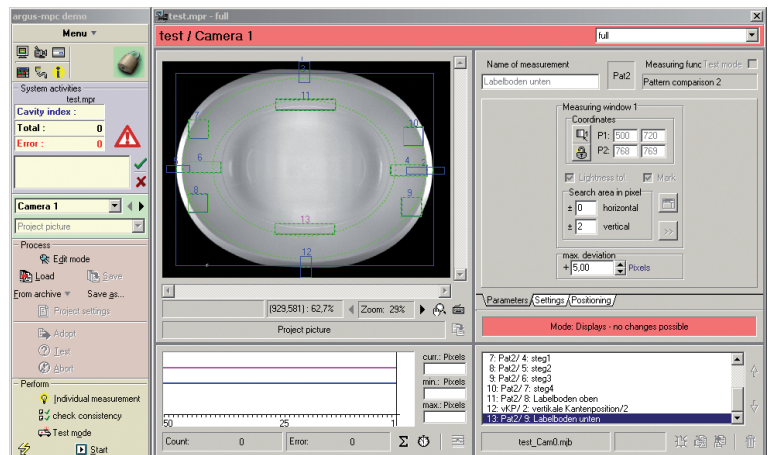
argus-mpc demo

Menu ▾

System activities
test.mpr
Cavity index :
Total : 0
Error : 0

Camera 1
Project picture

Process
Edit mode
Load
Save
From archive ▾
Save as...
Project settings

Adapt
Test
Abort

Perform
Individual measurement
check consistency
Test mode
Start

test.mpr - full

test / Camera 1

full

1
2
11
7
10
6
4
3
5
8
9
13
12

(929,581) : 62,7%
Zoom: 29%

Project picture

Name of measurement
Labelboden unten
Pat2
Measuring func
Test mode
Pattern comparison 2

Measuring window 1
Coordinates
P1: 500 720
P2: 768 769

Lightness tol
Mark

Search area in pixel
± 0 horizontal
± 2 vertical

max. deviation
+ 5,00 Pixels

Parameters
Settings
Positioning

Mode: Displays - no changes possible

curr.: Pixels
min.: Pixels
max.: Pixels

50
25
1

Count: 0
Error: 0

7: Pat2/ 4: steg1
8: Pat2/ 5: steg2
9: Pat2/ 6: steg3
10: Pat2/ 7: steg4
11: Pat2/ 8: Labelboden oben
12: vKP/ 2: vertikale Kantenposition/2
13: Pat2/ 9: Labelboden unten

test_Cam0.mjb